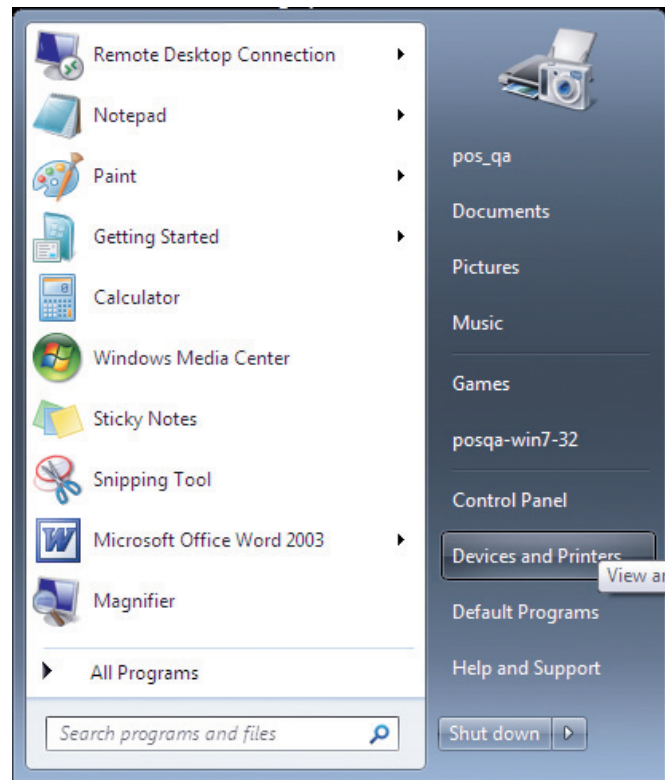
Remote Desktop Connection
Notepad
Paint
Getting Started
Calculator
Windows Media Center
Sticky Notes
Snipping Tool
Microsoft Office Word 2003
Magnifier
All Programs
Search programs and files

pos_qa
Documents
Pictures
Music
Games
posqa-win7-32
Control Panel
Devices and Printers
View ar
Default Programs
Help and Support
Shut down